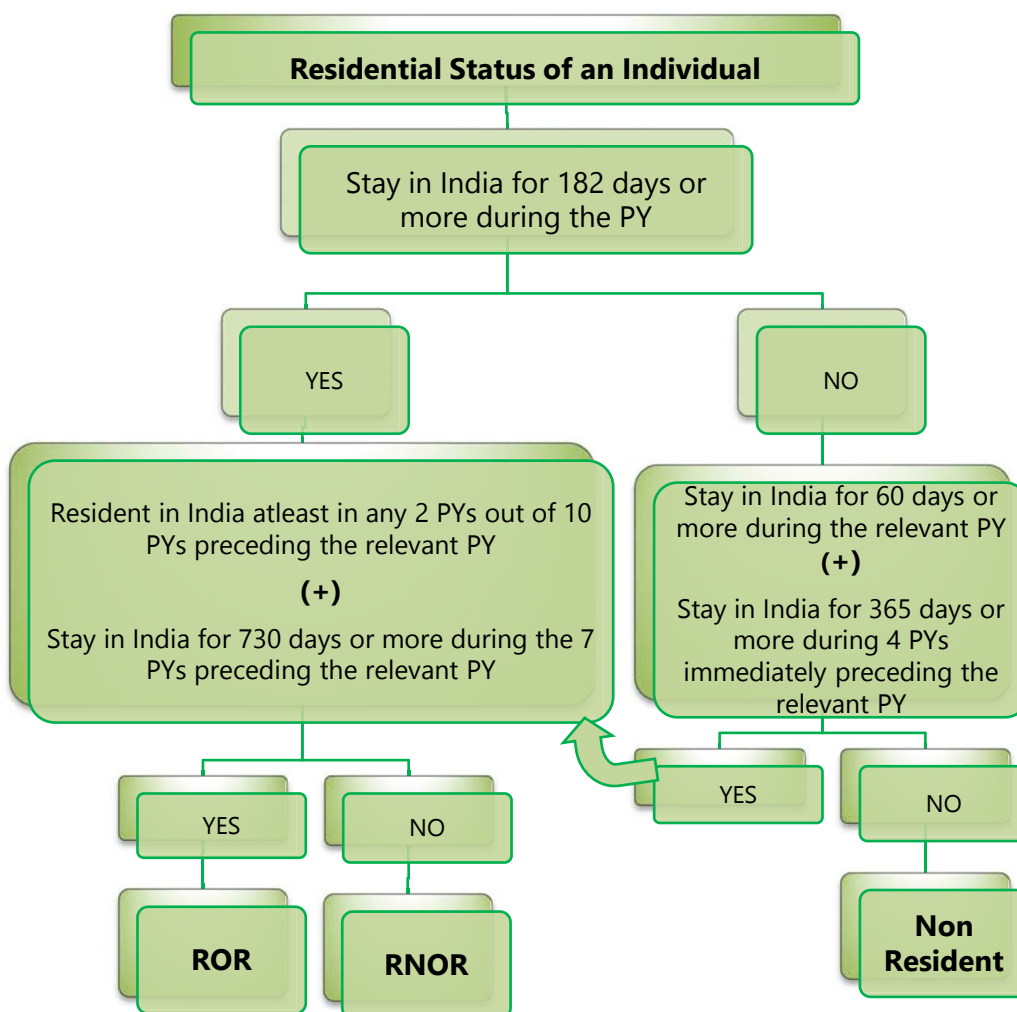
Residential Status of an Individual

Stay in India for 182 days or more during the PY

YES

NO

Resident in India atleast in any 2 PYs out of 10 PYs preceding the relevant PY

(+)

Stay in India for 730 days or more during the 7 PYs preceding the relevant PY

Stay in India for 60 days or more during the relevant PY

(+)

Stay in India for 365 days or more during 4 PYs immediately preceding the relevant PY

YES

NO

YES

NO

ROR

RNOR

Non Resident